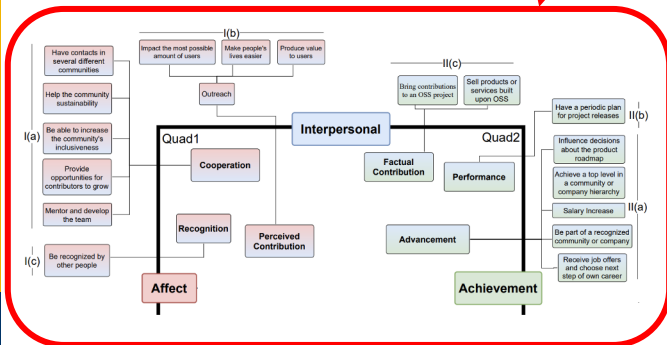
I(b)

Impact the most possible amount of users

Make people's lives easier

Produce value to users

Outreach

Have contacts in several different communities

Help the community sustainability

Be able to increase the community's inclusiveness

Provide opportunities for contributors to grow

Mentor and develop the team

I(a)

Quad1

Cooperation

Recognition

Perceived Contribution

Be recognized by other people

I(c)

Affect

Interpersonal

II(c)

Bring contributions to an OSS project

Sell products or services built upon OSS

Factual Contribution

Quad2

Have a periodic plan for project releases

II(b)

Performance

Influence decisions about the product roadmap

Achieve a top level in a community or company hierarchy

Salary Increase

II(a)

Advancement

Be part of a recognized community or company

Receive job offers and choose next step of own career

Achievement